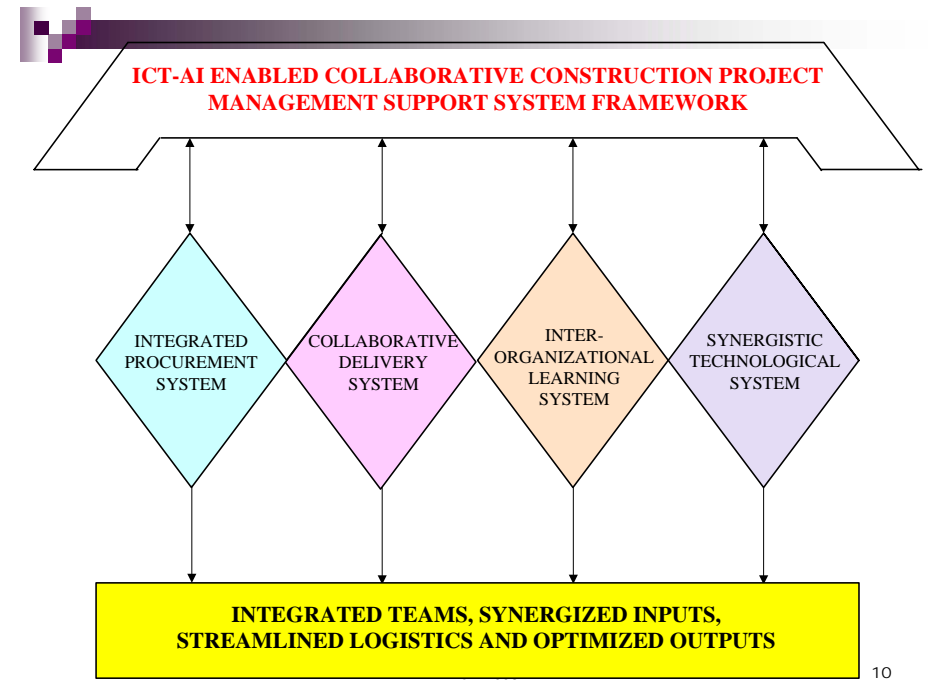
ICT-AI ENABLED COLLABORATIVE CONSTRUCTION PROJECT MANAGEMENT SUPPORT SYSTEM FRAMEWORK

INTEGRATED PROCUREMENT SYSTEM

COLLABORATIVE DELIVERY SYSTEM

INTER-ORGANIZATIONAL LEARNING SYSTEM

SYNERGISTIC TECHNOLOGICAL SYSTEM

INTEGRATED TEAMS, SYNERGIZED INPUTS, STREAMLINED LOGISTICS AND OPTIMIZED OUTPUTS

10